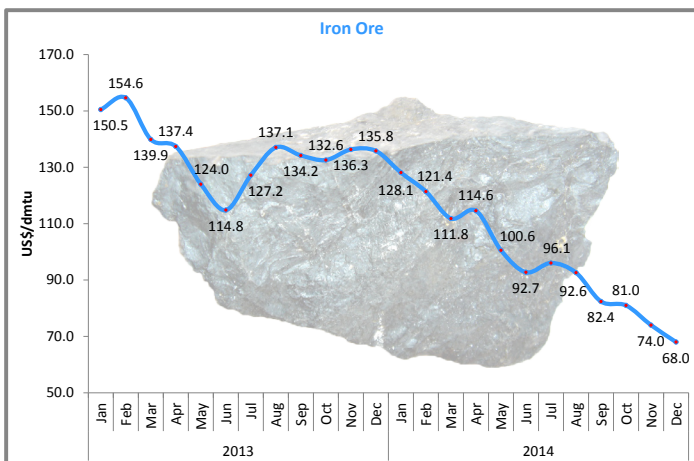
Iron Ore

170.0
150.0
130.0
110.0
90.0
70.0
50.0

US$/dmtu

150.5
154.6
139.9
137.4
124.0
114.8
127.2
137.1
134.2
132.6
136.3
135.8
128.1
121.4
111.8
114.6
100.6
92.7
96.1
92.6
82.4
81.0
74.0
68.0

Jan
Feb
Mar
Apr
May
Jun
Jul
Aug
Sep
Oct
Nov
Dec
Jan
Feb
Mar
Apr
May
Jun
Jul
Aug
Sep
Oct
Nov
Dec

2013
2014